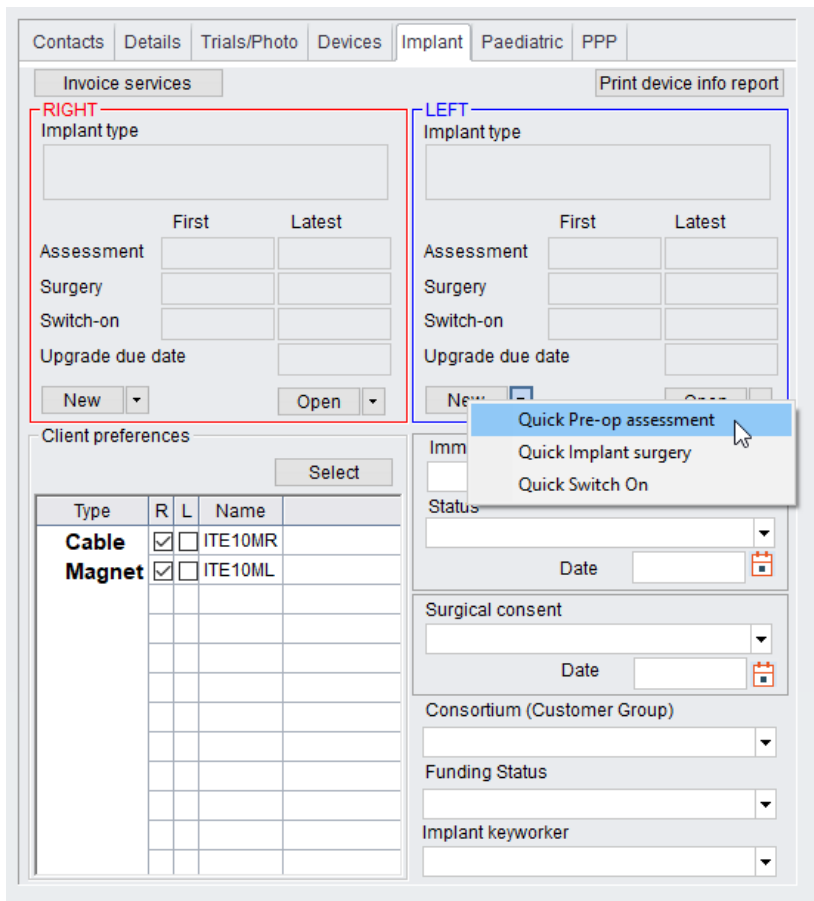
Contacts | Details | Trials/Photo | Devices | Implant | Paediatric | PPP

Invoice services

Print device info report

RIGHT
Implant type

First Latest
Assessment
Surgery
Switch-on
Upgrade due date

New

Open

LEFT
Implant type

First Latest
Assessment
Surgery
Switch-on
Upgrade due date

New

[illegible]

Quick Pre-op assessment
Quick Implant surgery
Quick Switch On

Client preferences

Select

| Type | R | L | Name |
|---|---|---|---|
| Cable | ☑ | ☐ | ITE10MR |
| Magnet | ☑ | ☐ | ITE10ML |

Imm

Status

Date

Surgical consent

Date

Consortium (Customer Group)

Funding Status

Implant keyworker